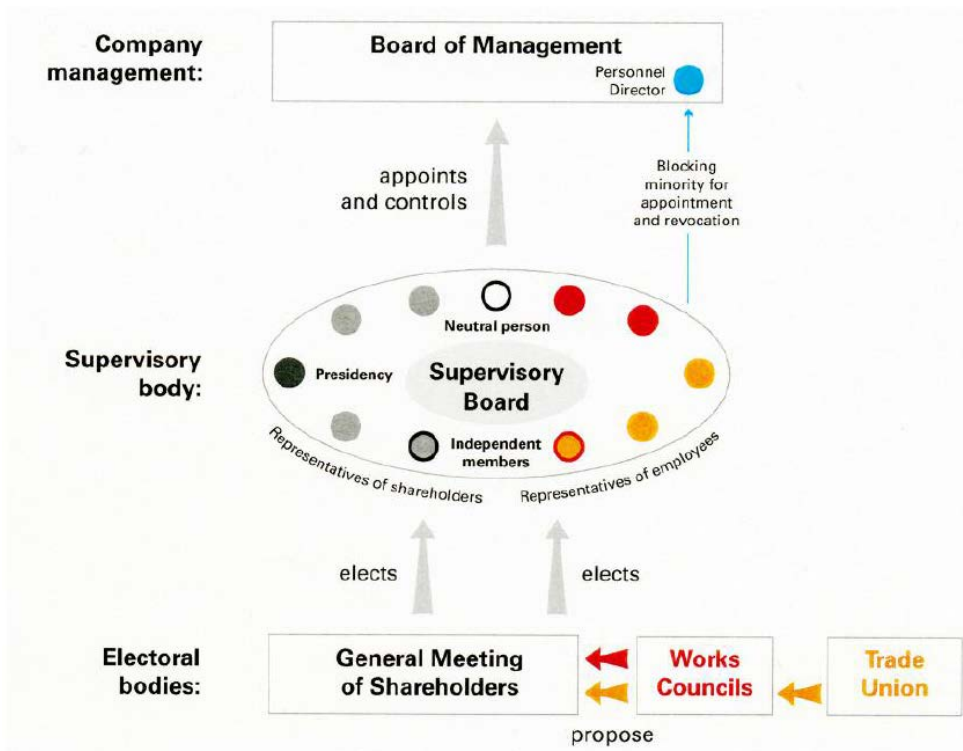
Company management:

Board of Management

Personnel Director

appoints and controls

Blocking minority for appointment and revocation

Supervisory body:

Neutral person

Presidency

Supervisory Board

Independent members

Representatives of shareholders

Representatives of employees

elects

elects

Electoral bodies:

General Meeting of Shareholders

Works Councils

Trade Union

propose